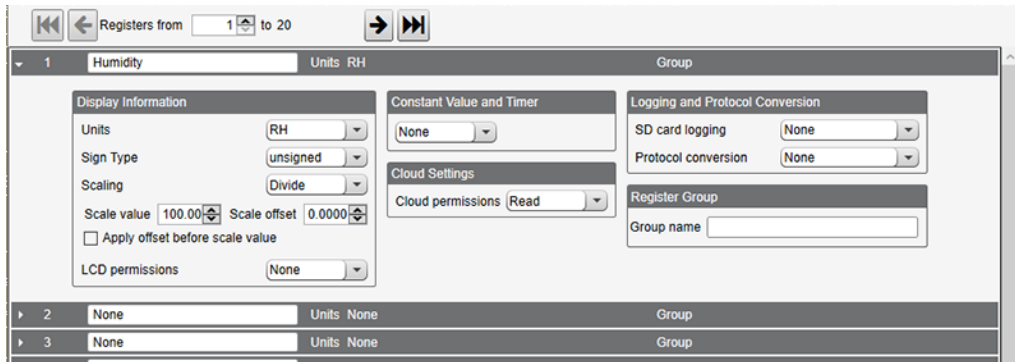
Registers from 1 to 20

1 Humidity Units RH Group

Display Information
Units RH
Sign Type unsigned
Scaling Divide
Scale value 100.00 Scale offset 0.0000
Apply offset before scale value
LCD permissions None

Constant Value and Timer
None

Cloud Settings
Cloud permissions Read

Logging and Protocol Conversion
SD card logging None
Protocol conversion None

Register Group
Group name

2 None Units None Group
3 None Units None Group